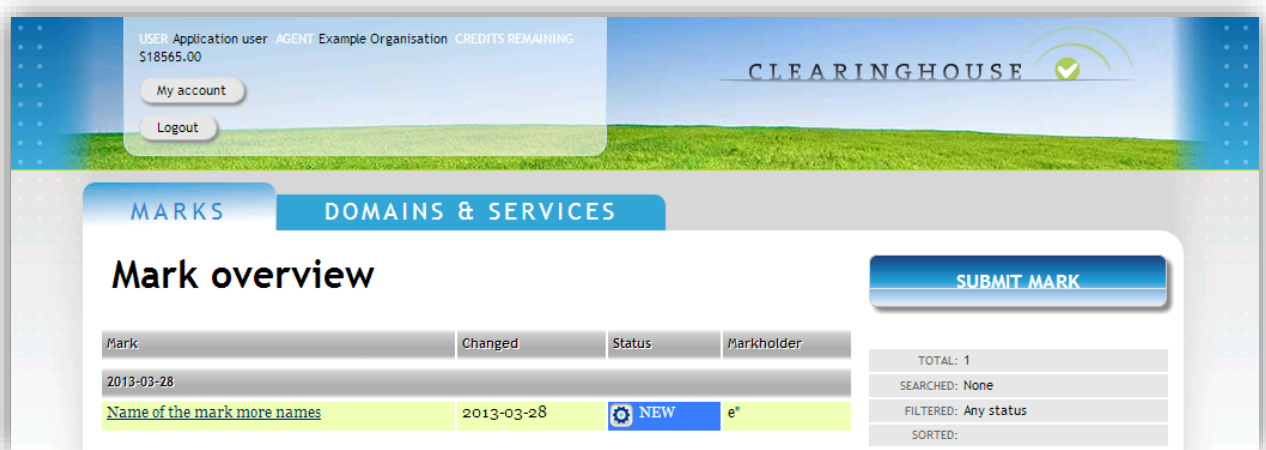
USER Application user AGENT Example Organisation CREDITS REMAINING $18565.00

My account

Logout

CLEARINGHOUSE

MARKS

DOMAINS & SERVICES

Mark overview

SUBMIT MARK

| Mark | Changed | Status | Markholder |
|---|---|---|---|
| 2013-03-28 | | | |
| Name of the mark more names | 2013-03-28 | NEW | e" |

TOTAL: 1
SEARCHED: None
FILTERED: Any status
SORTED: